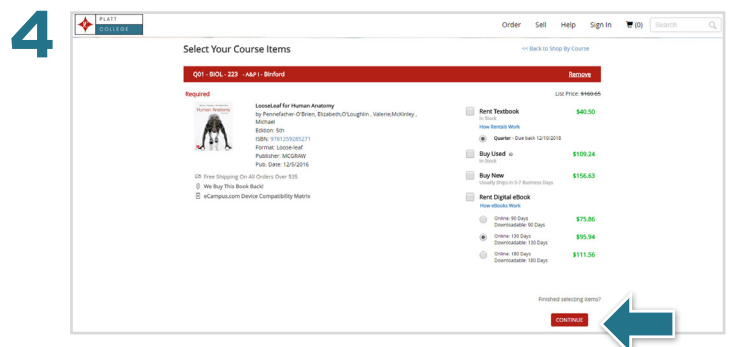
4

PLATT COLLEGE

Order Sell Help Sign In (0) Search

Select Your Course Items

<< Back to Shop By Course

Q01 - BIOL - 223 - A&P I - Binford

Remove

Required

List Price: $160.65

Human Anatomy

LooseLeaf for Human Anatomy
by Pennefather-O'Brien, Elizabeth;O'Loughlin , Valerie;McKinley , Michael
Edition: 5th
ISBN: 9781259285271
Format: Loose-leaf
Publisher: MCGRAW
Pub. Date: 12/5/2016

Free Shipping On All Orders Over $35
We Buy This Book Back!
eCampus.com Device Compatibility Matrix

Rent Textbook $40.50
In Stock
How Rentals Work
Quarter - Due back 12/10/2018

Buy Used $109.24
In Stock

Buy New $156.63
Usually Ships in 3-7 Business Days

Rent Digital eBook
How eBooks Work

Online: 90 Days Downloadable: 90 Days $75.86

Online: 120 Days Downloadable: 120 Days $95.94

Online: 180 Days Downloadable: 180 Days $111.56

Finished selecting items?

CONTINUE